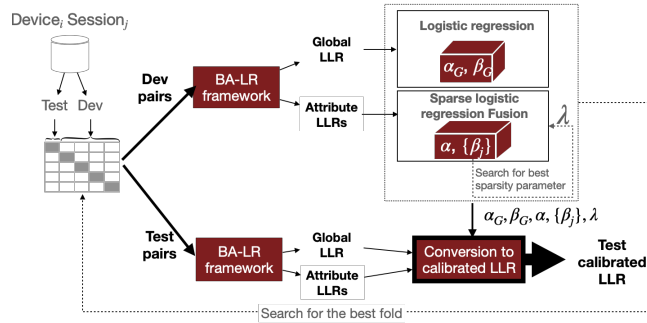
Device$_i$ Session$_j$

Test Dev

Dev pairs

BA-LR framework

Global LLR

Attribute LLRs

Logistic regression

$\alpha_G, \beta_G$

Sparse logistic regression Fusion

$\lambda$

$\alpha, \{\beta_j\}$

Search for best sparsity parameter

$\alpha_G, \beta_G, \alpha, \{\beta_j\}, \lambda$

Test pairs

BA-LR framework

Global LLR

Attribute LLRs

Conversion to calibrated LLR

Test calibrated LLR

Search for the best fold